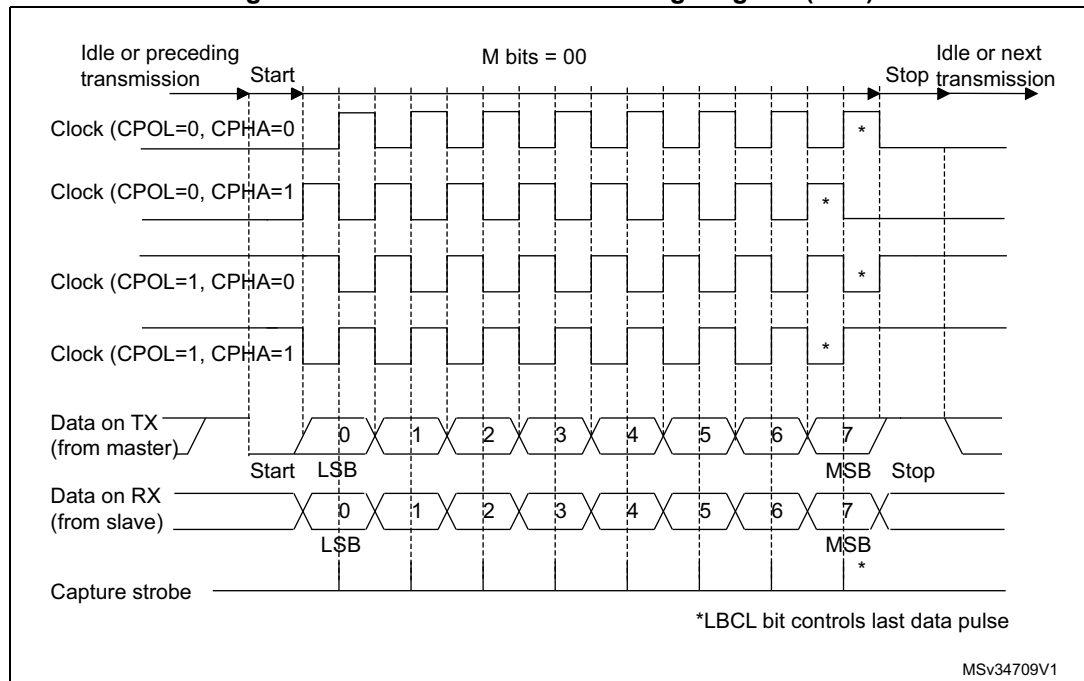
Idle or preceding transmission

Start

M bits = 00

Stop

Idle or next transmission

Clock (CPOL=0, CPHA=0

*

Clock (CPOL=0, CPHA=1

*

Clock (CPOL=1, CPHA=0

*

Clock (CPOL=1, CPHA=1

*

Data on TX (from master)

0 1 2 3 4 5 6 7

Start LSB

MSB Stop

Data on RX (from slave)

0 1 2 3 4 5 6 7

LSB

MSB

*

Capture strobe

*LBCL bit controls last data pulse

MSv34709V1